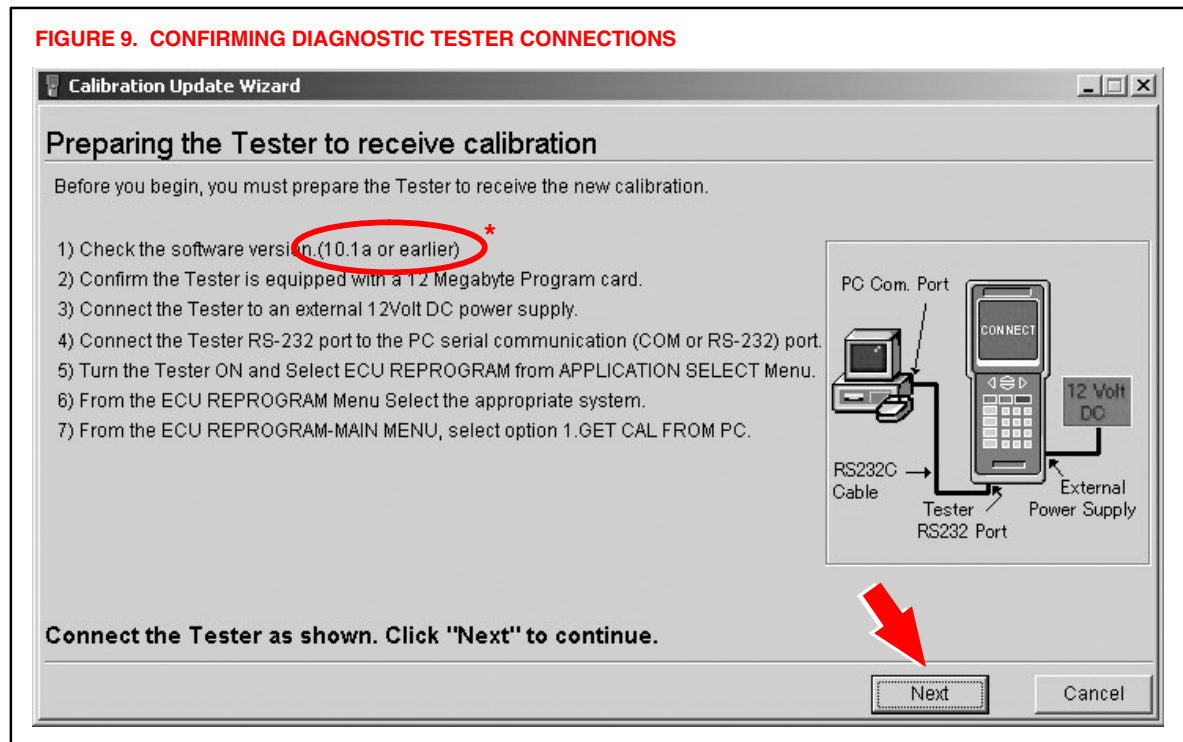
FIGURE 9. CONFIRMING DIAGNOSTIC TESTER CONNECTIONS

Calibration Update Wizard

Preparing the Tester to receive calibration

Before you begin, you must prepare the Tester to receive the new calibration.

1) Check the software version.(10.1a or earlier) *
2) Confirm the Tester is equipped with a 12 Megabyte Program card.
3) Connect the Tester to an external 12Volt DC power supply.
4) Connect the Tester RS-232 port to the PC serial communication (COM or RS-232) port.
5) Turn the Tester ON and Select ECU REPROGRAM from APPLICATION SELECT Menu.
6) From the ECU REPROGRAM Menu Select the appropriate system.
7) From the ECU REPROGRAM-MAIN MENU, select option 1.GET CAL FROM PC.

PC Com. Port
CONNECT
12 Volt DC
RS232C Cable
Tester RS232 Port
External Power Supply

Connect the Tester as shown. Click "Next" to continue.

Next
Cancel